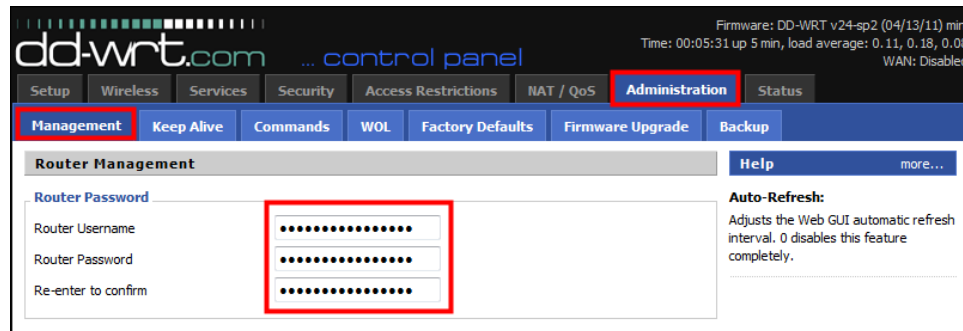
dd-wrt.com ... control panel

Firmware: DD-WRT v24-sp2 (04/13/11) mi
Time: 00:05:31 up 5 min, load average: 0.11, 0.18, 0.0
WAN: Disable

Setup | Wireless | Services | Security | Access Restrictions | NAT / QoS | Administration | Status

Management | Keep Alive | Commands | WOL | Factory Defaults | Firmware Upgrade | Backup

Router Management

Router Password

Router Username ••••••••••••••••

Router Password ••••••••••••••••

Re-enter to confirm ••••••••••••••••

Help more...

Auto-Refresh:
Adjusts the Web GUI automatic refresh interval. 0 disables this feature completely.